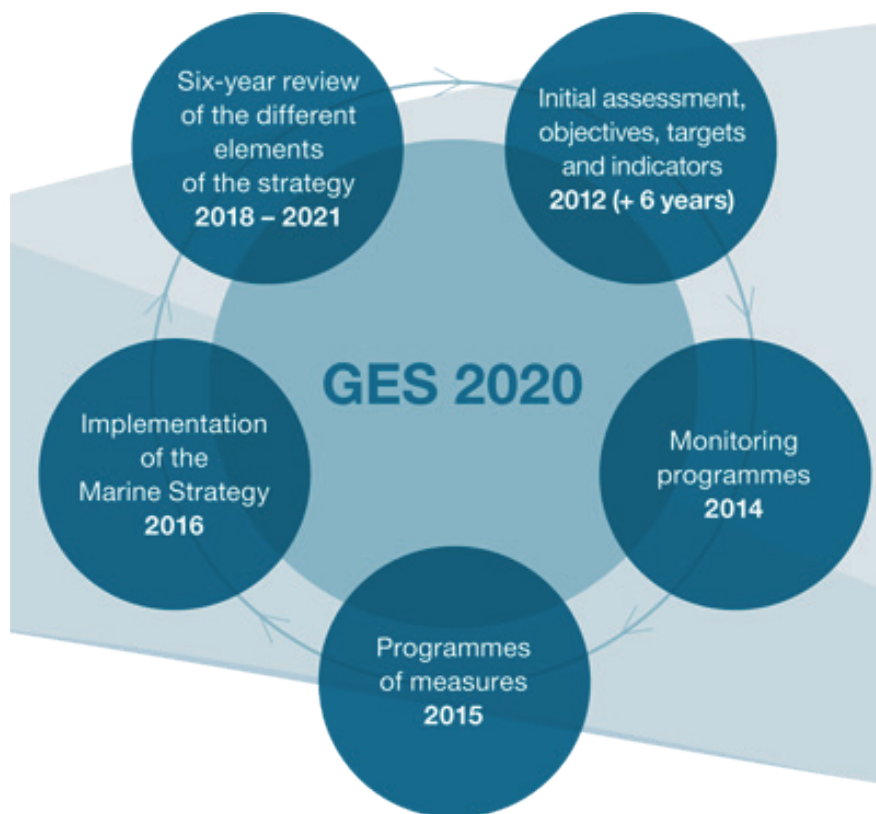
Six-year review of the different elements of the strategy
2018 – 2021

Initial assessment, objectives, targets and indicators
2012 (+ 6 years)

GES 2020

Implementation of the Marine Strategy
2016

Monitoring programmes
2014

Programmes of measures
2015